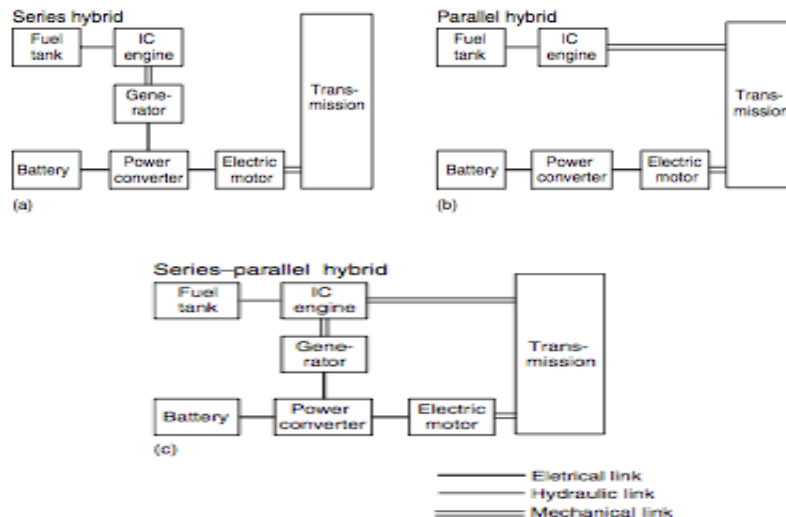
Series hybrid

Fuel tank

IC engine

Generator

Transmission

Battery

Power converter

Electric motor

(a)

Parallel hybrid

Fuel tank

IC engine

Transmission

Battery

Power converter

Electric motor

(b)

Series–parallel hybrid

Fuel tank

IC engine

Generator

Transmission

Battery

Power converter

Electric motor

(c)

Eletrical link

Hydraulic link

Mechanical link